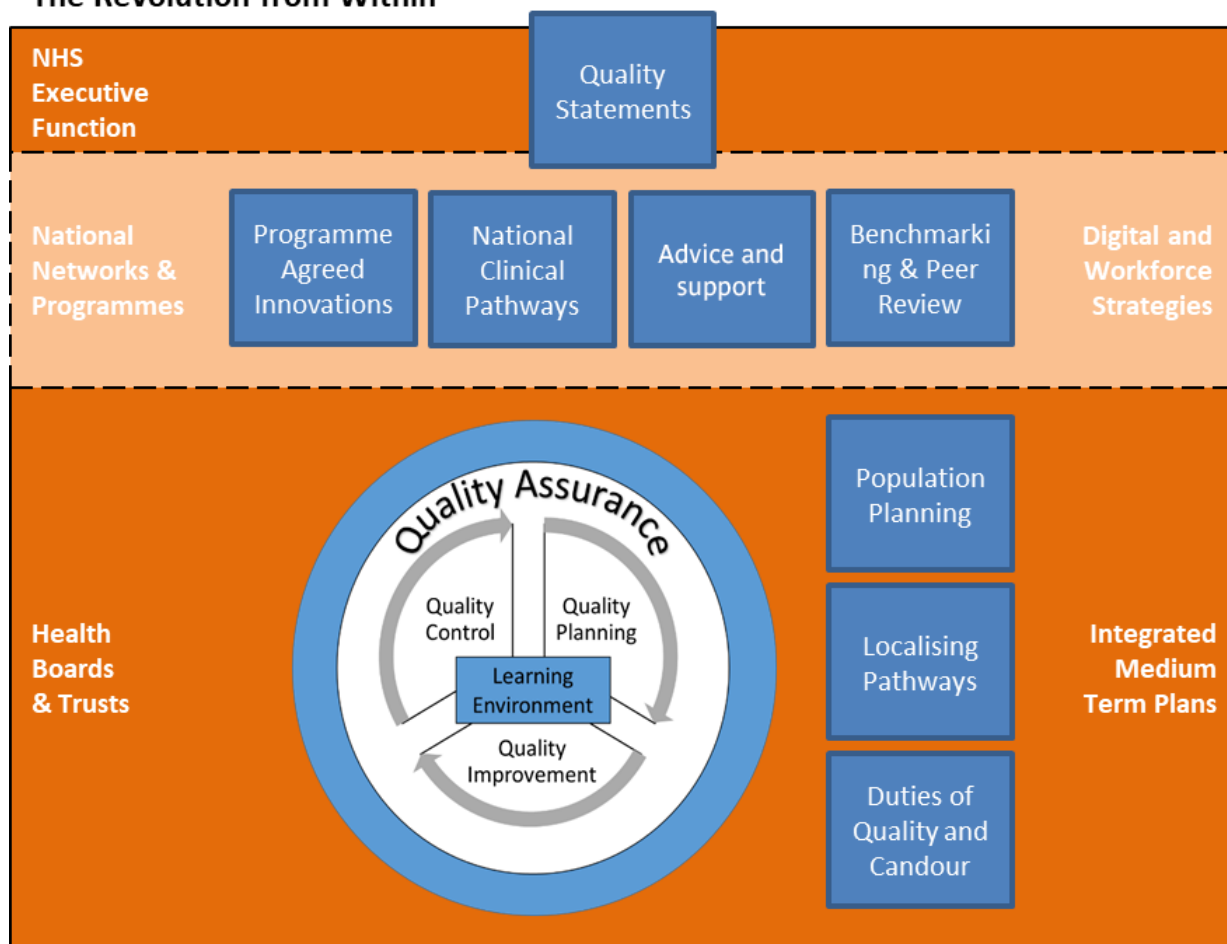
The Revolution from Within

NHS Executive Function

Quality Statements

National Networks & Programmes

Programme Agreed Innovations

National Clinical Pathways

Advice and support

Benchmarking & Peer Review

Digital and Workforce Strategies

Health Boards & Trusts

Quality Assurance

Quality Control

Quality Planning

Learning Environment

Quality Improvement

Population Planning

Localising Pathways

Duties of Quality and Candour

Integrated Medium Term Plans